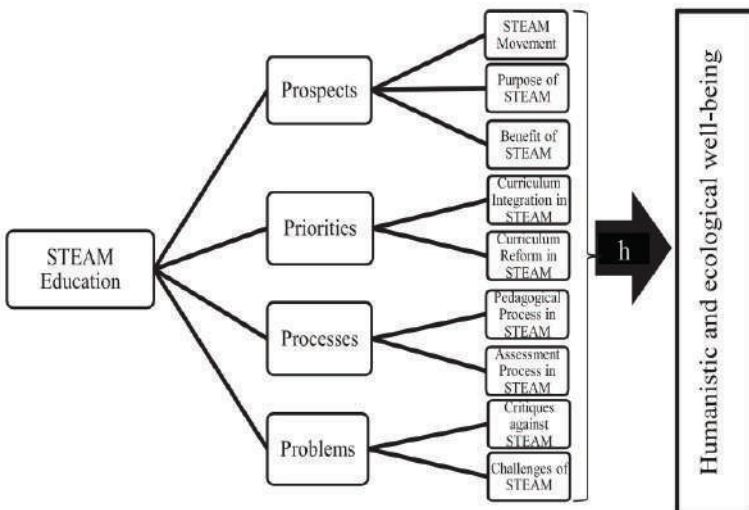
STEAM Education

Prospects

STEAM Movement

Purpose of STEAM

Benefit of STEAM

Priorities

Curriculum Integration in STEAM

Curriculum Reform in STEAM

Processes

Pedagogical Process in STEAM

Assessment Process in STEAM

Problems

Critiques against STEAM

Challenges of STEAM

h

Humanistic and ecological well-being